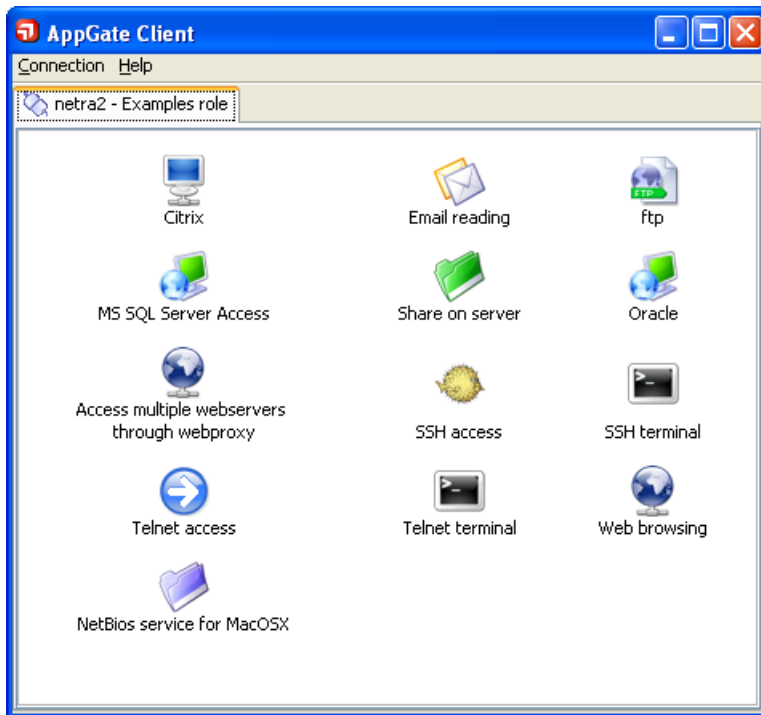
AppGate Client

Connection Help

netra2 - Examples role

Citrix

Email reading

FTP

ftp

MS SQL Server Access

Share on server

Oracle

Access multiple webservers through webproxy

SSH access

SSH terminal

Telnet access

Telnet terminal

Web browsing

NetBios service for MacOSX